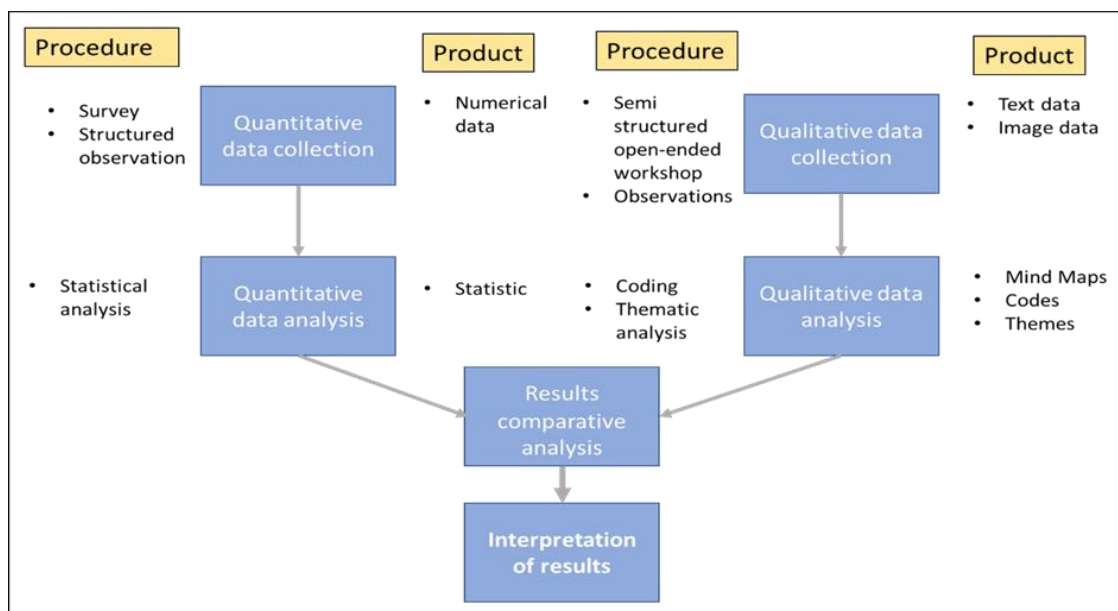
Procedure

Product

Procedure

Product

- Survey
- Structured observation

Quantitative data collection

- Numerical data

- Semi structured open-ended workshop
- Observations

Qualitative data collection

- Text data
- Image data

- Statistical analysis

Quantitative data analysis

- Statistic

- Coding
- Thematic analysis

Qualitative data analysis

- Mind Maps
- Codes
- Themes

Results comparative analysis

Interpretation of results